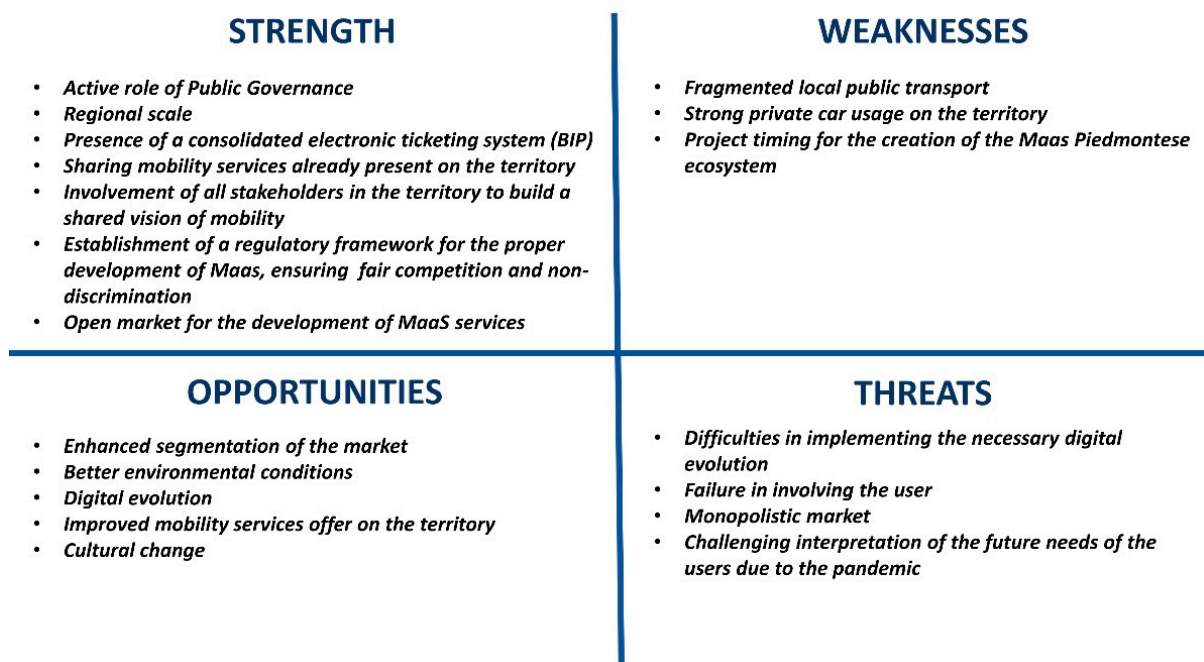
STRENGTH

- Active role of Public Governance
- Regional scale
- Presence of a consolidated electronic ticketing system (BIP)
- Sharing mobility services already present on the territory
- Involvement of all stakeholders in the territory to build a shared vision of mobility
- Establishment of a regulatory framework for the proper development of Maas, ensuring fair competition and non-discrimination
- Open market for the development of MaaS services

WEAKNESSES

- Fragmented local public transport
- Strong private car usage on the territory
- Project timing for the creation of the Maas Piedmontese ecosystem

OPPORTUNITIES

- Enhanced segmentation of the market
- Better environmental conditions
- Digital evolution
- Improved mobility services offer on the territory
- Cultural change

THREATS

- Difficulties in implementing the necessary digital evolution
- Failure in involving the user
- Monopolistic market
- Challenging interpretation of the future needs of the users due to the pandemic